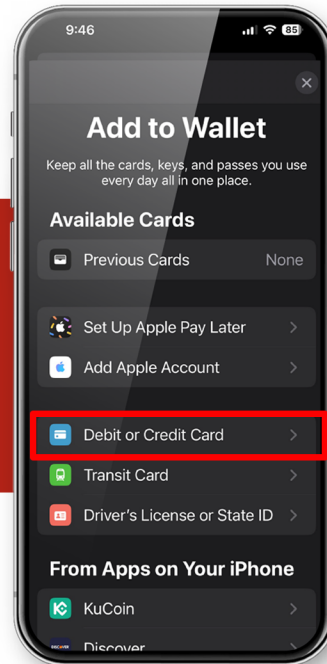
9:46

85

Add to Wallet

Keep all the cards, keys, and passes you use every day all in one place.

Available Cards

Previous Cards None

Set Up Apple Pay Later

Add Apple Account

Debit or Credit Card

Transit Card

Driver's License or State ID

From Apps on Your iPhone

KuCoin

Discover